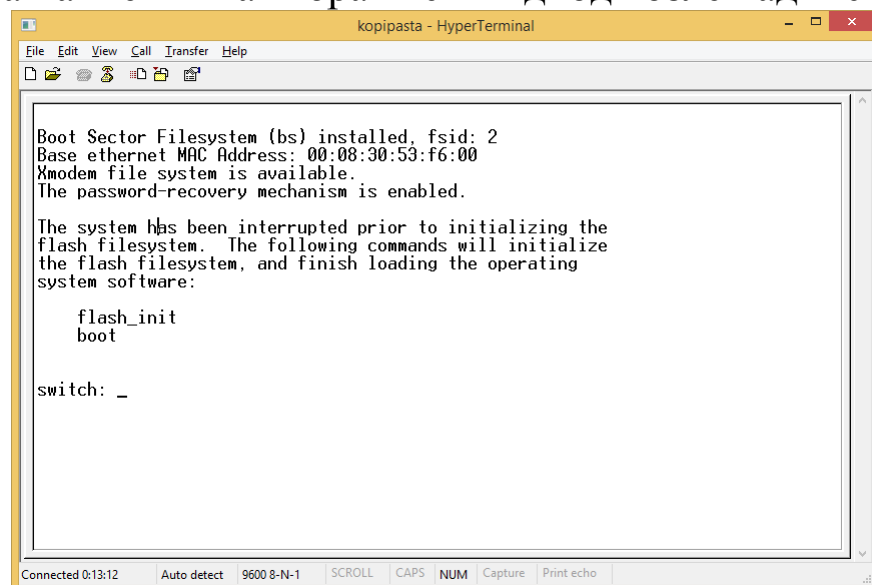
kopipasta - HyperTerminal

File Edit View Call Transfer Help

Boot Sector Filesystem (bs) installed, fsid: 2
Base ethernet MAC Address: 00:08:30:53:f6:00
Xmodem file system is available.
The password-recovery mechanism is enabled.

The system has been interrupted prior to initializing the flash filesystem. The following commands will initialize the flash filesystem, and finish loading the operating system software:

flash_init
boot

switch: _

Connected 0:13:12 | Auto detect | 9600 8-N-1 | SCROLL | CAPS | NUM | Capture | Print echo